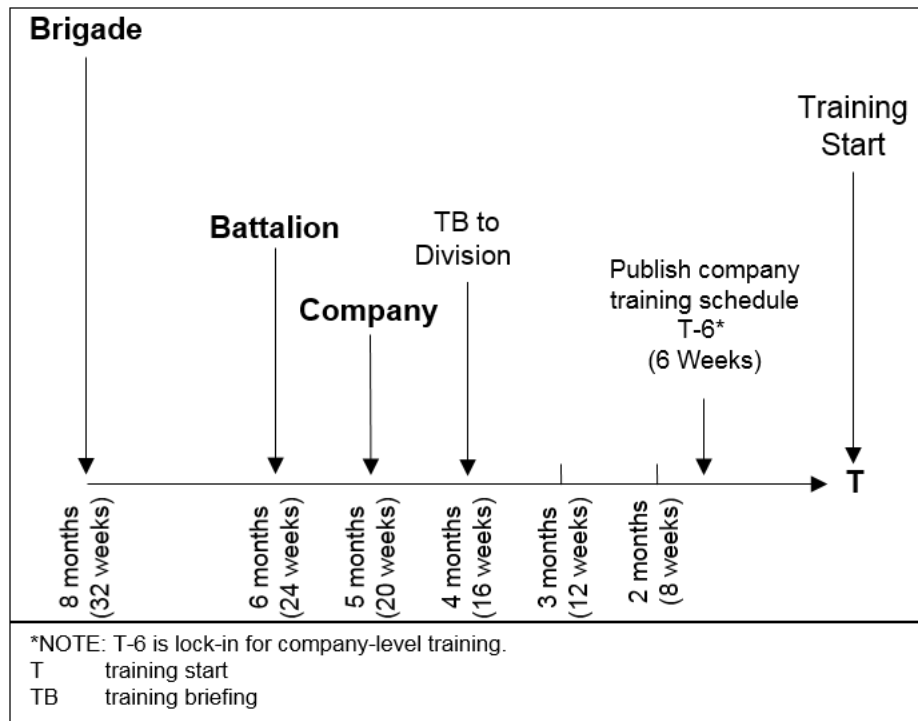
Brigade

Training Start

Battalion

TB to Division

Company

Publish company training schedule T-6* (6 Weeks)

T

8 months (32 weeks)

6 months (24 weeks)

5 months (20 weeks)

4 months (16 weeks)

3 months (12 weeks)

2 months (8 weeks)

*NOTE: T-6 is lock-in for company-level training.
T training start
TB training briefing